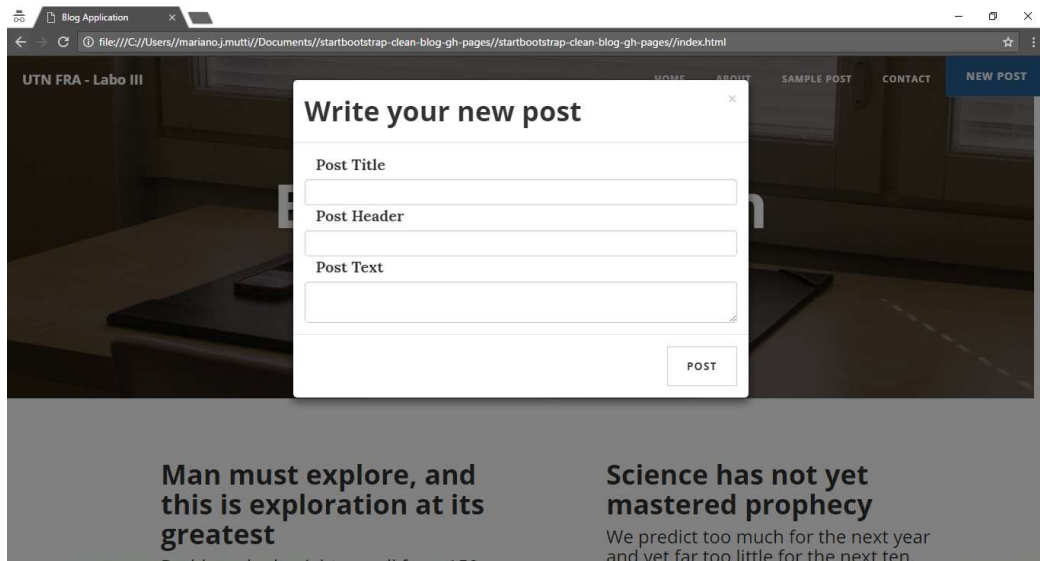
Blog Application

file:///C://Users//mariano.j.mutti//Documents//startbootstrap-clean-blog-gh-pages//startbootstrap-clean-blog-gh-pages//index.html

UTN FRA - Labo III

HOME ABOUT SAMPLE POST CONTACT NEW POST

Write your new post

×

Post Title

Post Header

Post Text

POST

Man must explore, and this is exploration at its greatest

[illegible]

Science has not yet mastered prophecy

We predict too much for the next year and yet far too little for the next ten